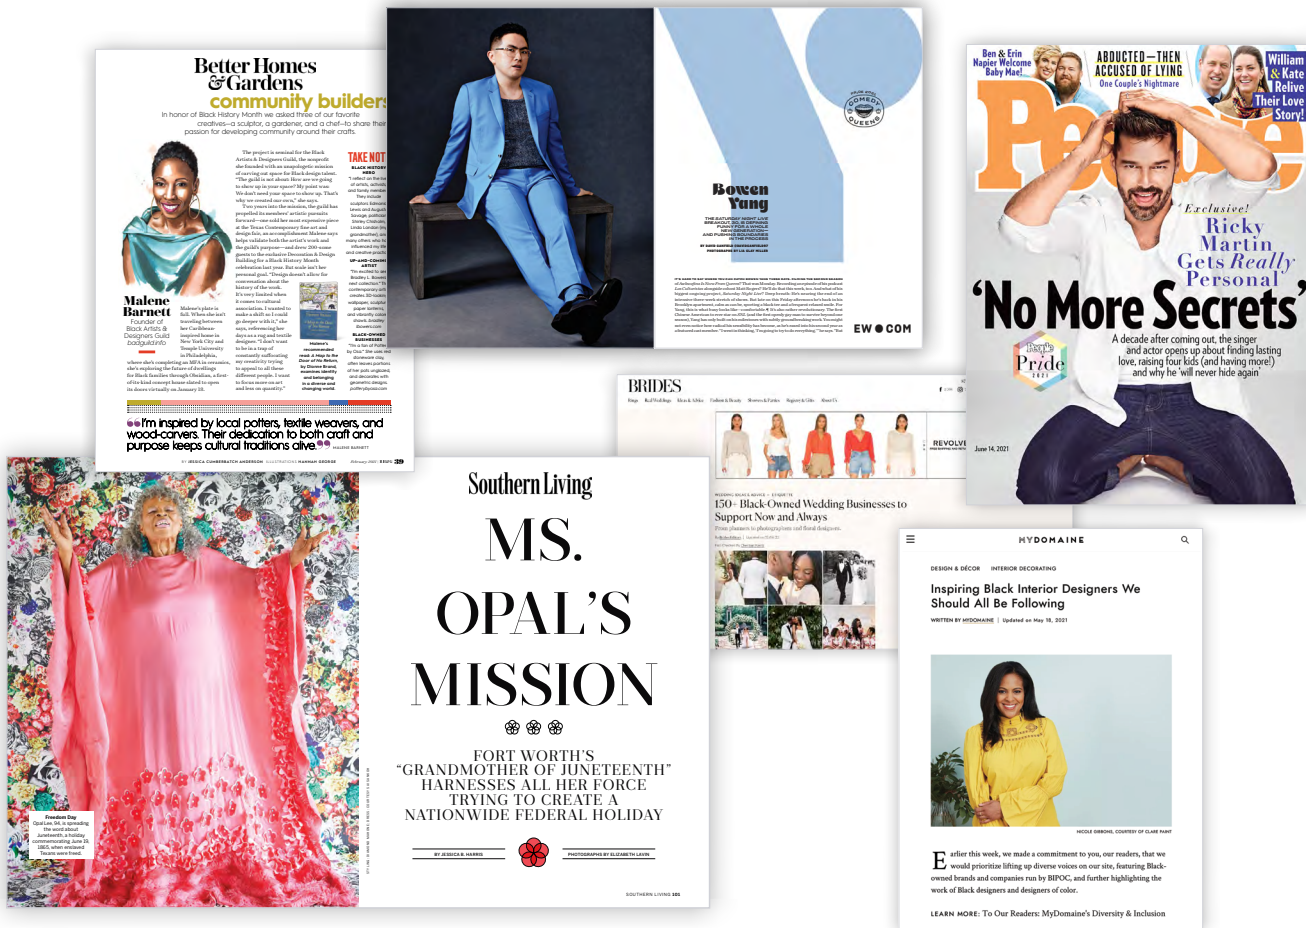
Better Homes & Gardens

community builders

In honor of Black History Month we asked three of our favorite creatives—a sculptor, a gardener, and a chef—to share their passion for developing community around their crafts.

Malene Barnett
Founder of Black Artists & Designers Guild
badguild.info

TAKE NOTE

BLACK HISTORY HERO

UP-AND-COMING ARTIST

BLACK-OWNED BUSINESSES

I'm inspired by local potters, textile weavers, and wood-carvers. Their dedication to both craft and purpose keeps cultural traditions alive.

BY JESSICA CUMBERBATCH ANDERSON ILLUSTRATIONS HANNAH GEORGE

February 2021 BHG 39

Bowen Yang

COMEDY QUEENS

EW.COM

Ben & Erin Napier Welcome Baby Mae!

ABDUCTED—THEN ACCUSED OF LYING
One Couple's Nightmare

William & Kate Relive Their Love Story!

People

Exclusive!
Ricky Martin Gets Really Personal

'No More Secrets'

A decade after coming out, the singer and actor opens up about finding lasting love, raising four kids (and having more!) and why he 'will never hide again'

Pride 2021

June 14, 2021

BRIDES

REVOLVE

150+ Black-Owned Wedding Businesses to Support Now and Always

Southern Living

MS. OPAL'S MISSION

FORT WORTH'S "GRANDMOTHER OF JUNETEENTH" HARNESSES ALL HER FORCE TRYING TO CREATE A NATIONWIDE FEDERAL HOLIDAY

BY JESSICA B. HARRIS

PHOTOGRAPHS BY ELIZABETH LAVIN

Freedom Day
Opal Lee, 94, is spreading the word about Juneteenth, a holiday commemorating June 19, 1865, when enslaved Texans were freed.

SOUTHERN LIVING 101

MYDOMAINE

DESIGN & DÉCOR INTERIOR DECORATING

Inspiring Black Interior Designers We Should All Be Following

WRITTEN BY MYDOMAINE | Updated on May 18, 2021

NICOLE GIBBONS, COURTESY OF CLARE PAINT

Earlier this week, we made a commitment to you, our readers, that we would prioritize lifting up diverse voices on our site, featuring Black-owned brands and companies run by BIPOC, and further highlighting the work of Black designers and designers of color.

LEARN MORE: To Our Readers: MyDomaine's Diversity & Inclusion